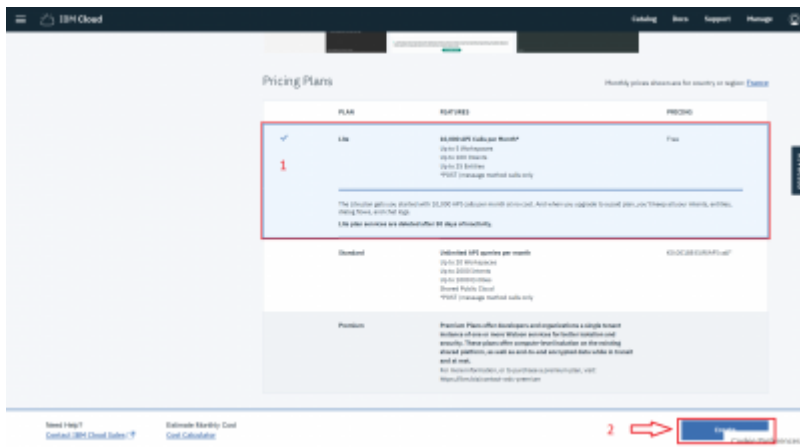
IBM Cloud

Catalog Docs Support Manage

Pricing Plans

Monthly prices shown are for country or region: France

| PLAN | FEATURES | PRICING |
|---|---|---|
| Lite | 10,000 API Calls per Month* Up to 5 Workspaces Up to 100 Intents Up to 25 Entities *POST /message method calls only | Free |
| Standard | Unlimited API queries per month Up to 20 Workspaces Up to 2000 Intents Up to 1000 Entities Shared Public Cloud *POST /message method calls only | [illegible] |
| Premium | Premium Plans offer developers and organizations a single tenant instance of one or more Watson services for better isolation and security. These plans offer compute-level isolation on the existing shared platform, as well as end-to-end encrypted data while in transit and at rest. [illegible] | |

The Lite plan gets you started with 10,000 API calls per month at no cost. And when you upgrade to a paid plan, you'll keep all your intents, entities, dialog flows, and chat logs.

Lite plan services are deleted after 30 days of inactivity.

1

Need Help?
Contact IBM Cloud Sales

Estimate Monthly Cost
Cost Calculator

2

Create